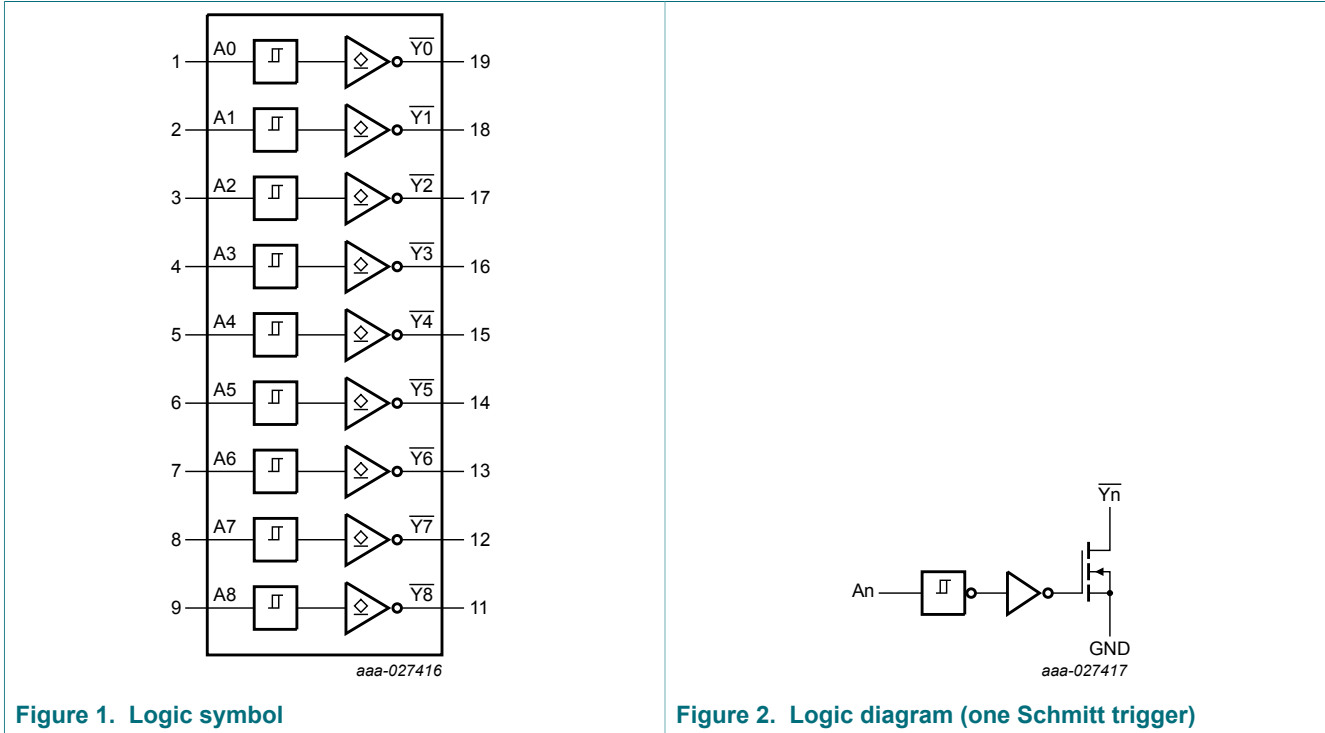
1 A0 $\overline{Y0}$ 19
2 A1 $\overline{Y1}$ 18
3 A2 $\overline{Y2}$ 17
4 A3 $\overline{Y3}$ 16
5 A4 $\overline{Y4}$ 15
6 A5 $\overline{Y5}$ 14
7 A6 $\overline{Y6}$ 13
8 A7 $\overline{Y7}$ 12
9 A8 $\overline{Y8}$ 11

aaa-027416

Figure 1. Logic symbol

$\overline{Yn}$
An
GND
aaa-027417

Figure 2. Logic diagram (one Schmitt trigger)